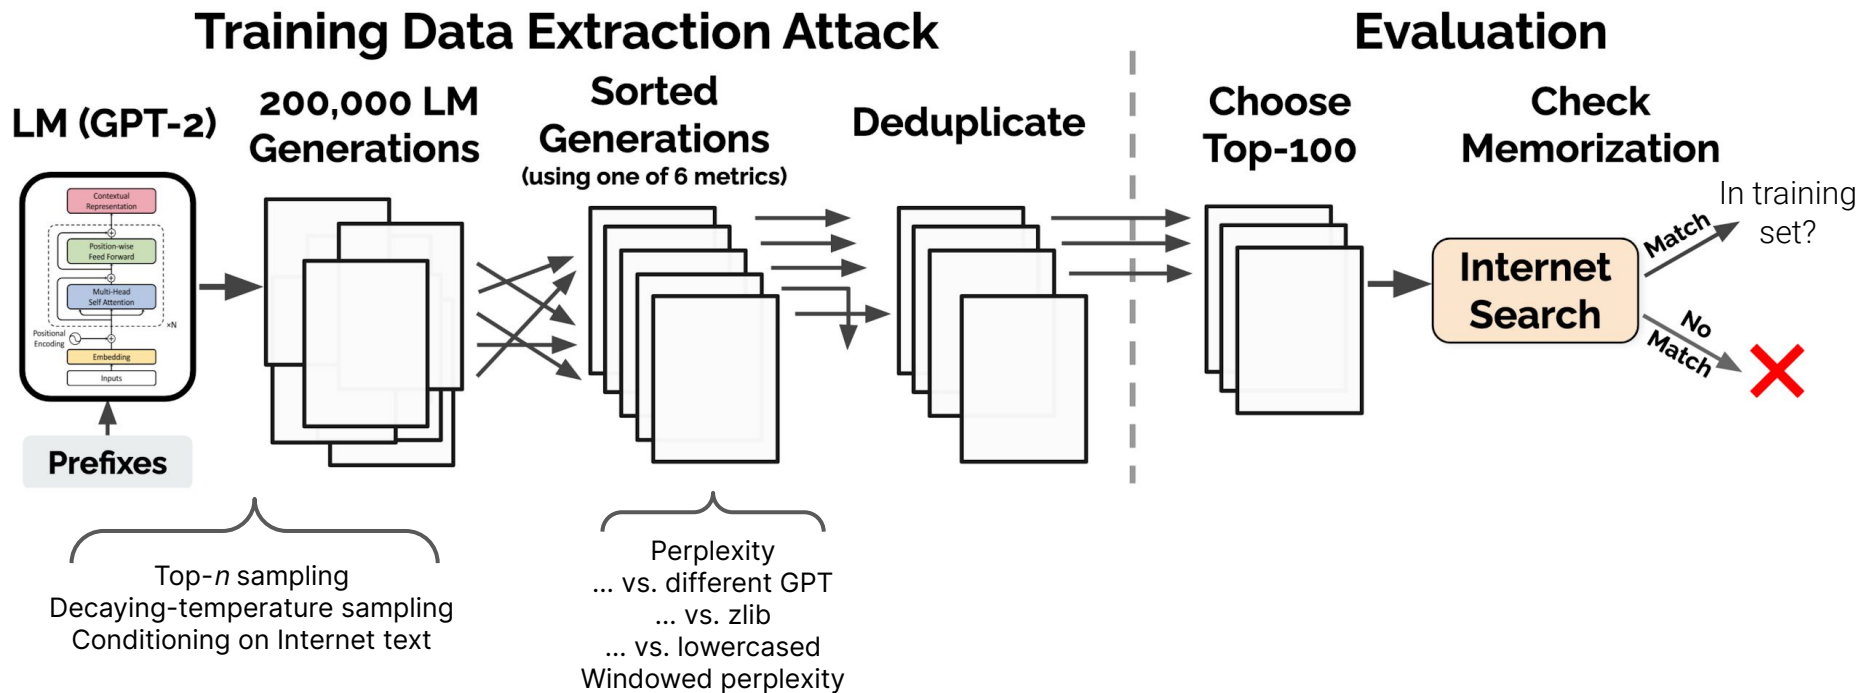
Training Data Extraction Attack

Evaluation

LM (GPT-2)

Contextual Representation

Position-wise Feed Forward

Multi-Head Self Attention

×N

Positional Encoding

Embedding

Inputs

Prefixes

200,000 LM Generations

Sorted Generations (using one of 6 metrics)

Deduplicate

Choose Top-100

Check Memorization

Internet Search

Match

In training set?

No Match

Top-$n$ sampling
Decaying-temperature sampling
Conditioning on Internet text

Perplexity
... vs. different GPT
... vs. zlib
... vs. lowercased
Windowed perplexity